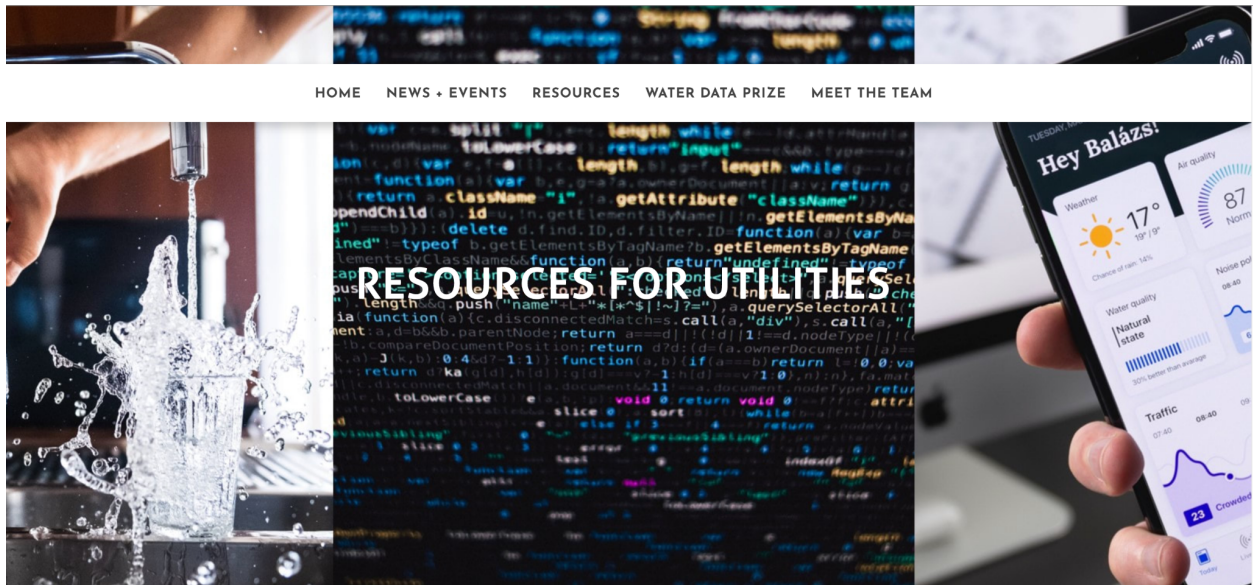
HOME NEWS + EVENTS RESOURCES WATER DATA PRIZE MEET THE TEAM

RESOURCES FOR UTILITIES

Hey Balázs!

Weather
17°
19° / 9°
Chance of rain: 14%

Air quality
87
Norm

Water quality
Natural state
30% better than average

Noise pol

Traffic
07:40 08:40
23 Crowded